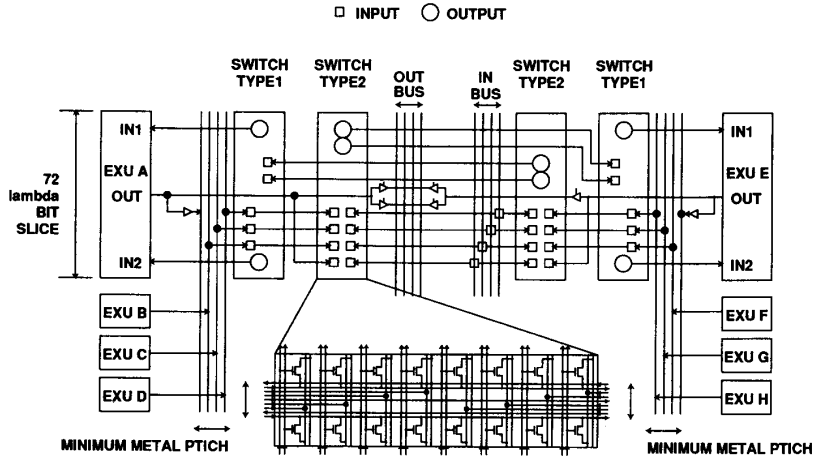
□ INPUT ○ OUTPUT

SWITCH TYPE1

SWITCH TYPE2

OUT BUS

IN BUS

SWITCH TYPE2

SWITCH TYPE1

72 lambda BIT SLICE

IN1

EXU A

OUT

IN2

IN1

EXU E

OUT

IN2

EXU B

EXU C

EXU D

EXU F

EXU G

EXU H

MINIMUM METAL PTICH

MINIMUM METAL PTICH